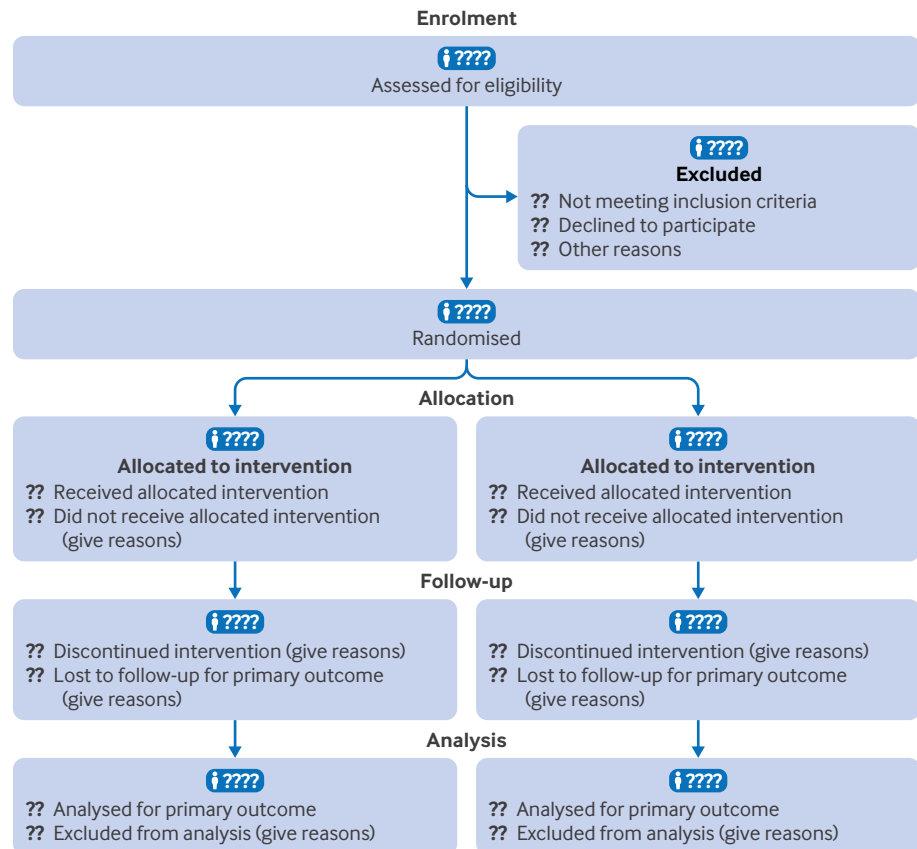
Enrolment

????
Assessed for eligibility

????
Excluded
?? Not meeting inclusion criteria
?? Declined to participate
?? Other reasons

????
Randomised

Allocation

????
Allocated to intervention
?? Received allocated intervention
?? Did not receive allocated intervention (give reasons)

????
Allocated to intervention
?? Received allocated intervention
?? Did not receive allocated intervention (give reasons)

Follow-up

????
?? Discontinued intervention (give reasons)
?? Lost to follow-up for primary outcome (give reasons)

????
?? Discontinued intervention (give reasons)
?? Lost to follow-up for primary outcome (give reasons)

Analysis

????
?? Analysed for primary outcome
?? Excluded from analysis (give reasons)

????
?? Analysed for primary outcome
?? Excluded from analysis (give reasons)